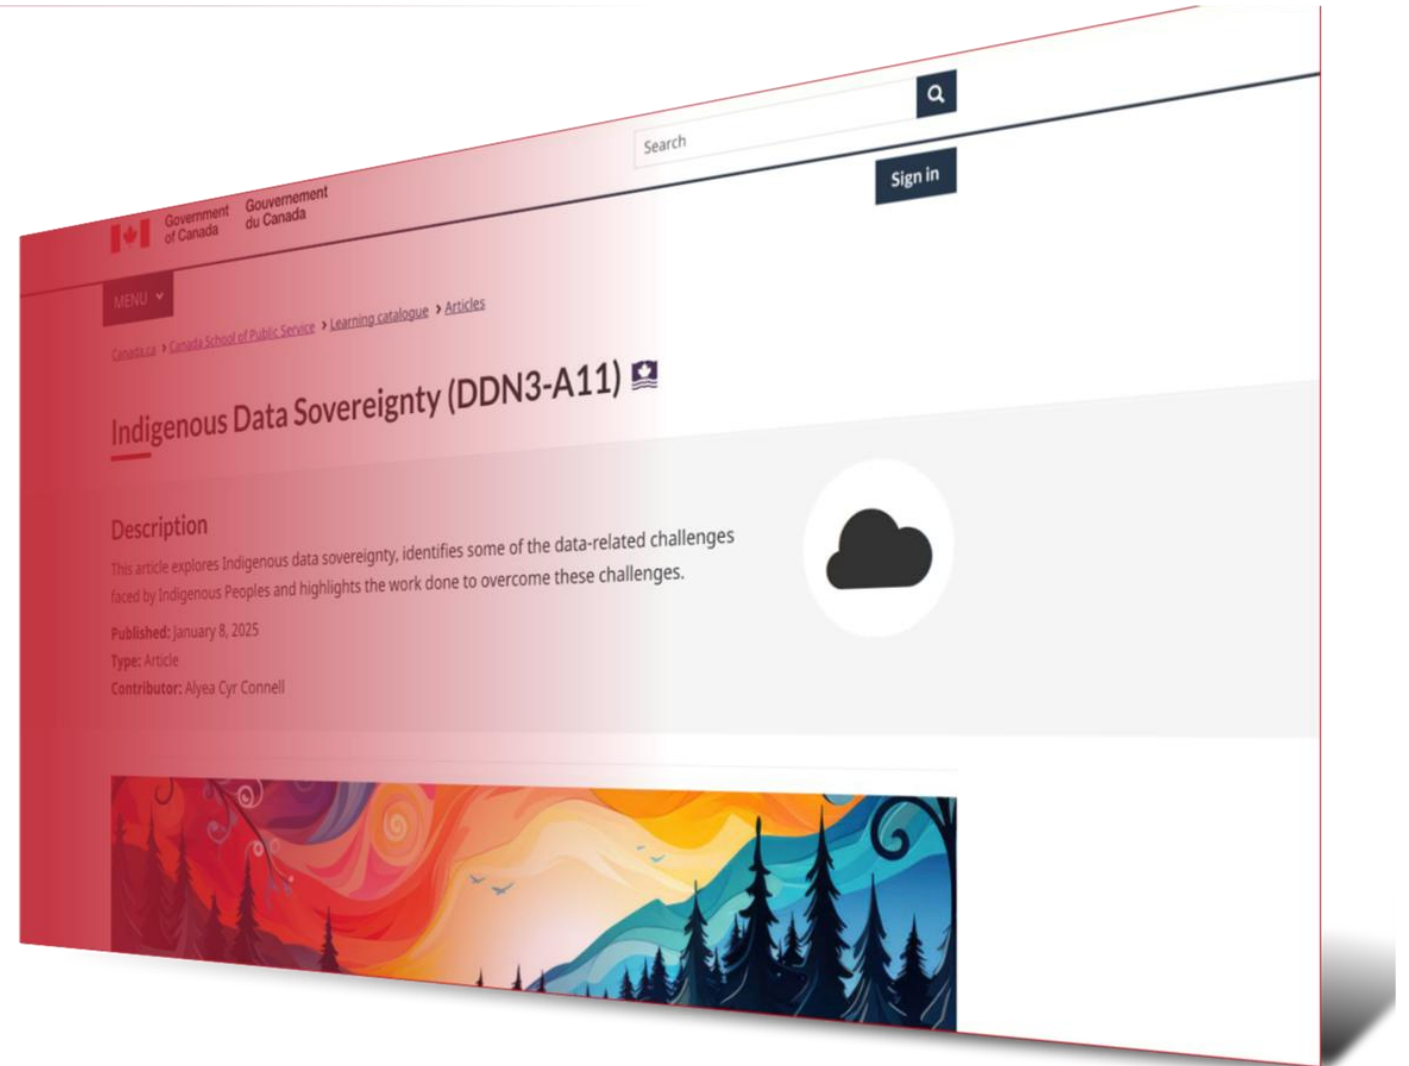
Search

Sign in

Government of Canada Gouvernement du Canada

MENU

Canada.ca > Canada School of Public Service > Learning catalogue > Articles

Indigenous Data Sovereignty (DDN3-A11)

Description

This article explores Indigenous data sovereignty, identifies some of the data-related challenges faced by Indigenous Peoples and highlights the work done to overcome these challenges.

Published: January 8, 2025

Type: Article

Contributor: Alyea Cyr Connell